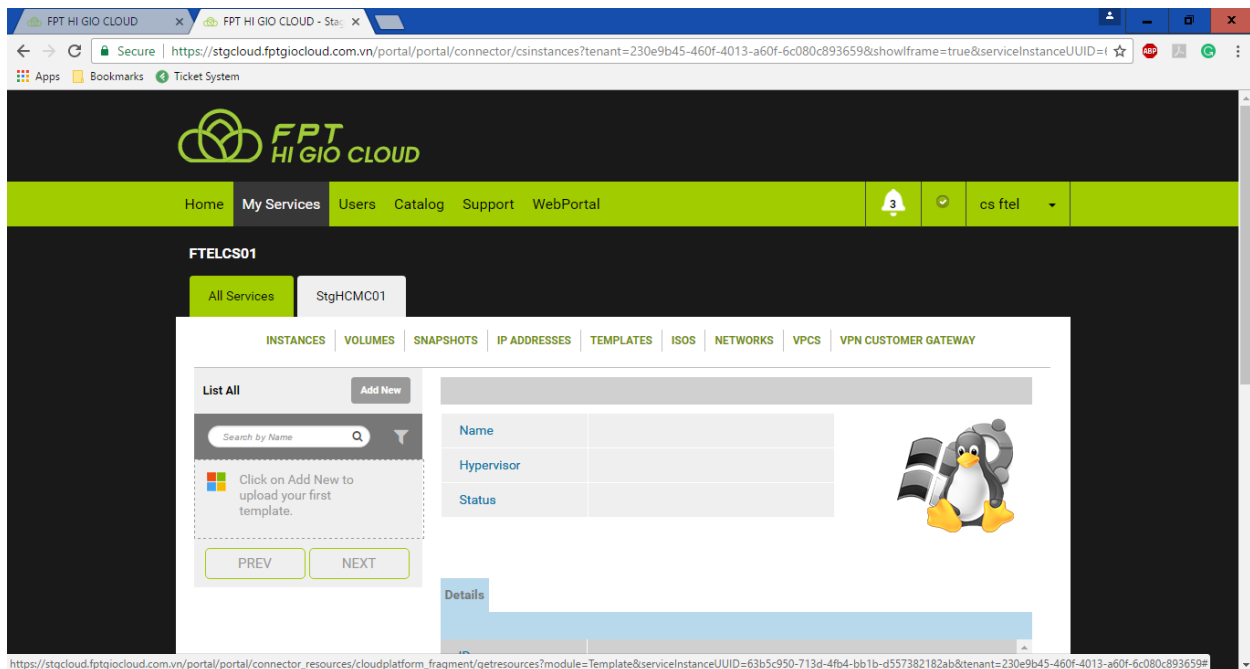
FPT HI GIO CLOUD ×
FPT HI GIO CLOUD - Sta ×

Secure | https://stgcloud.fptgiocloud.com.vn/portal/portal/connector/csinstances?tenant=230e9b45-460f-4013-a60f-6c080c893659&showIframe=true&serviceInstanceUUID=

Apps Bookmarks Ticket System

FPT HI GIO CLOUD

Home My Services Users Catalog Support WebPortal 3 cs ftel

FTELCS01

All Services StgHCMC01

INSTANCES VOLUMES SNAPSHOTS IP ADDRESSES TEMPLATES ISOS NETWORKS VPCS VPN CUSTOMER GATEWAY

List All Add New

Search by Name

Click on Add New to upload your first template.

PREV NEXT

Name
Hypervisor
Status

Details

https://stgcloud.fptgiocloud.com.vn/portal/portal/connector_resources/cloudplatform_fragment/getresources?module=Template&serviceInstanceUUID=63b5c950-713d-4fb4-bb1b-d557382182ab&tenant=230e9b45-460f-4013-a60f-6c080c893659#